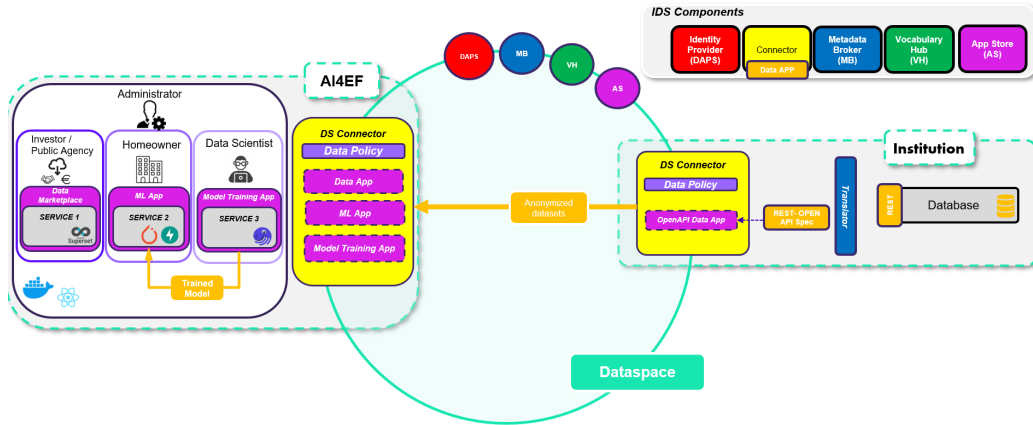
IDS Components

Identity Provider (DAPS)

Connector

Data APP

Metadata Broker (MB)

Vocabulary Hub (VH)

App Store (AS)

DAPS

MB

VH

AS

AI4EF

Administrator

Investor / Public Agency

Data Marketplace

SERVICE 1

Superset

Homeowner

ML App

SERVICE 2

Data Scientist

Model Training App

SERVICE 3

Trained Model

DS Connector

Data Policy

Data App

ML App

Model Training App

Anonymized datasets

Institution

DS Connector

Data Policy

OpenAPI Data App

REST- OPEN API Spec

Translator

REST

Database

Dataspace